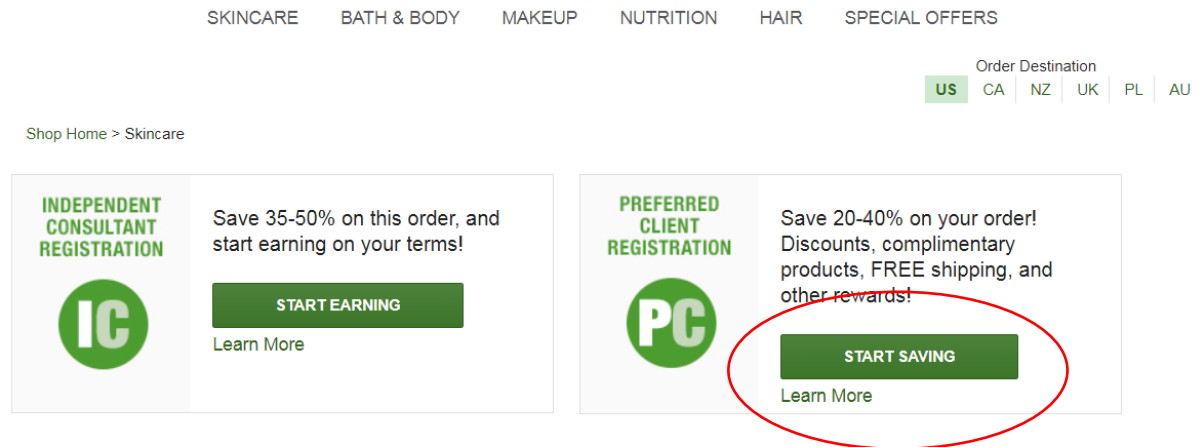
SKINCARE BATH & BODY MAKEUP NUTRITION HAIR SPECIAL OFFERS

Order Destination
US CA NZ UK PL AU

Shop Home > Skincare

INDEPENDENT CONSULTANT REGISTRATION

IC

Save 35-50% on this order, and start earning on your terms!

START EARNING

Learn More

PREFERRED CLIENT REGISTRATION

PC

Save 20-40% on your order! Discounts, complimentary products, FREE shipping, and other rewards!

START SAVING

Learn More